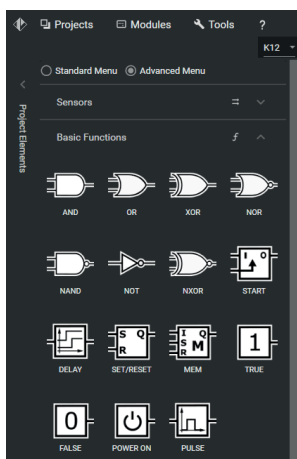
Projects Modules Tools ?

K12

Project Elements

Standard Menu Advanced Menu

Sensors

Basic Functions

AND OR XOR NOR

NAND NOT NXOR START

S Q
R

I Q
S M
R

1

DELAY SET/RESET MEM TRUE

0

FALSE POWER ON PULSE